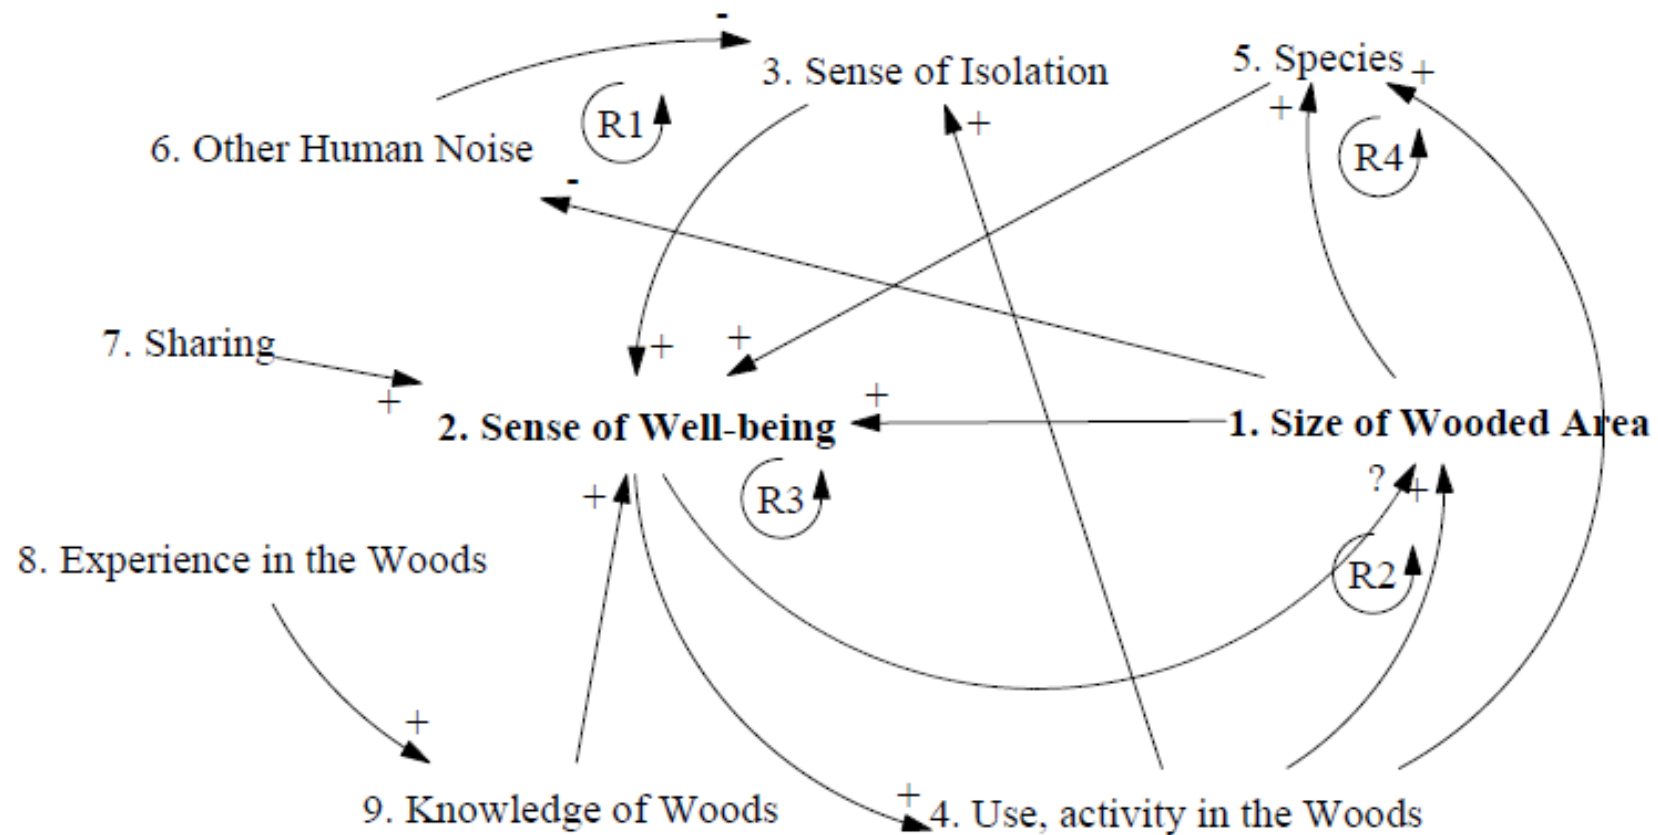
-
3. Sense of Isolation
5. Species
+
+
+
R1
6. Other Human Noise
R4
-
7. Sharing
+
+
+
+
2. Sense of Well-being
1. Size of Wooded Area
?
+
+
R3
8. Experience in the Woods
R2
+
9. Knowledge of Woods
+
4. Use, activity in the Woods